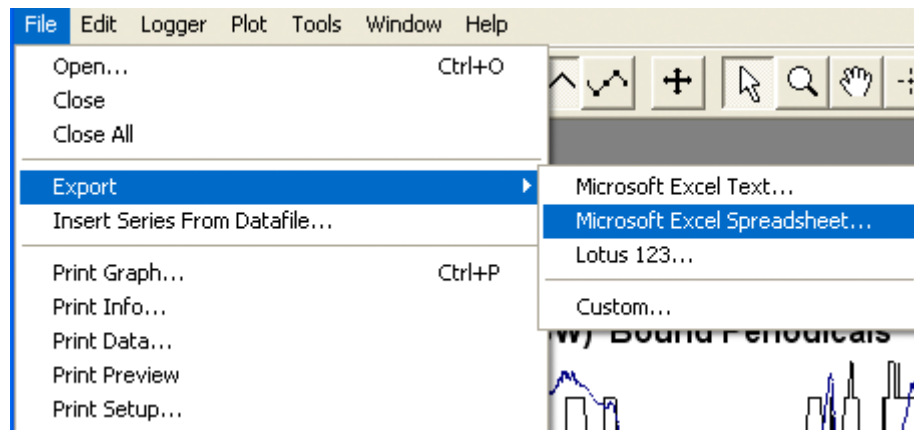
File Edit Logger Plot Tools Window Help

Open... Ctrl+O
Close
Close All

Export
Insert Series From Datafile...

Print Graph... Ctrl+P
Print Info...
Print Data...
Print Preview
Print Setup...

Microsoft Excel Text...
Microsoft Excel Spreadsheet...
Lotus 123...

Custom...

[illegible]) Bound Periodicals